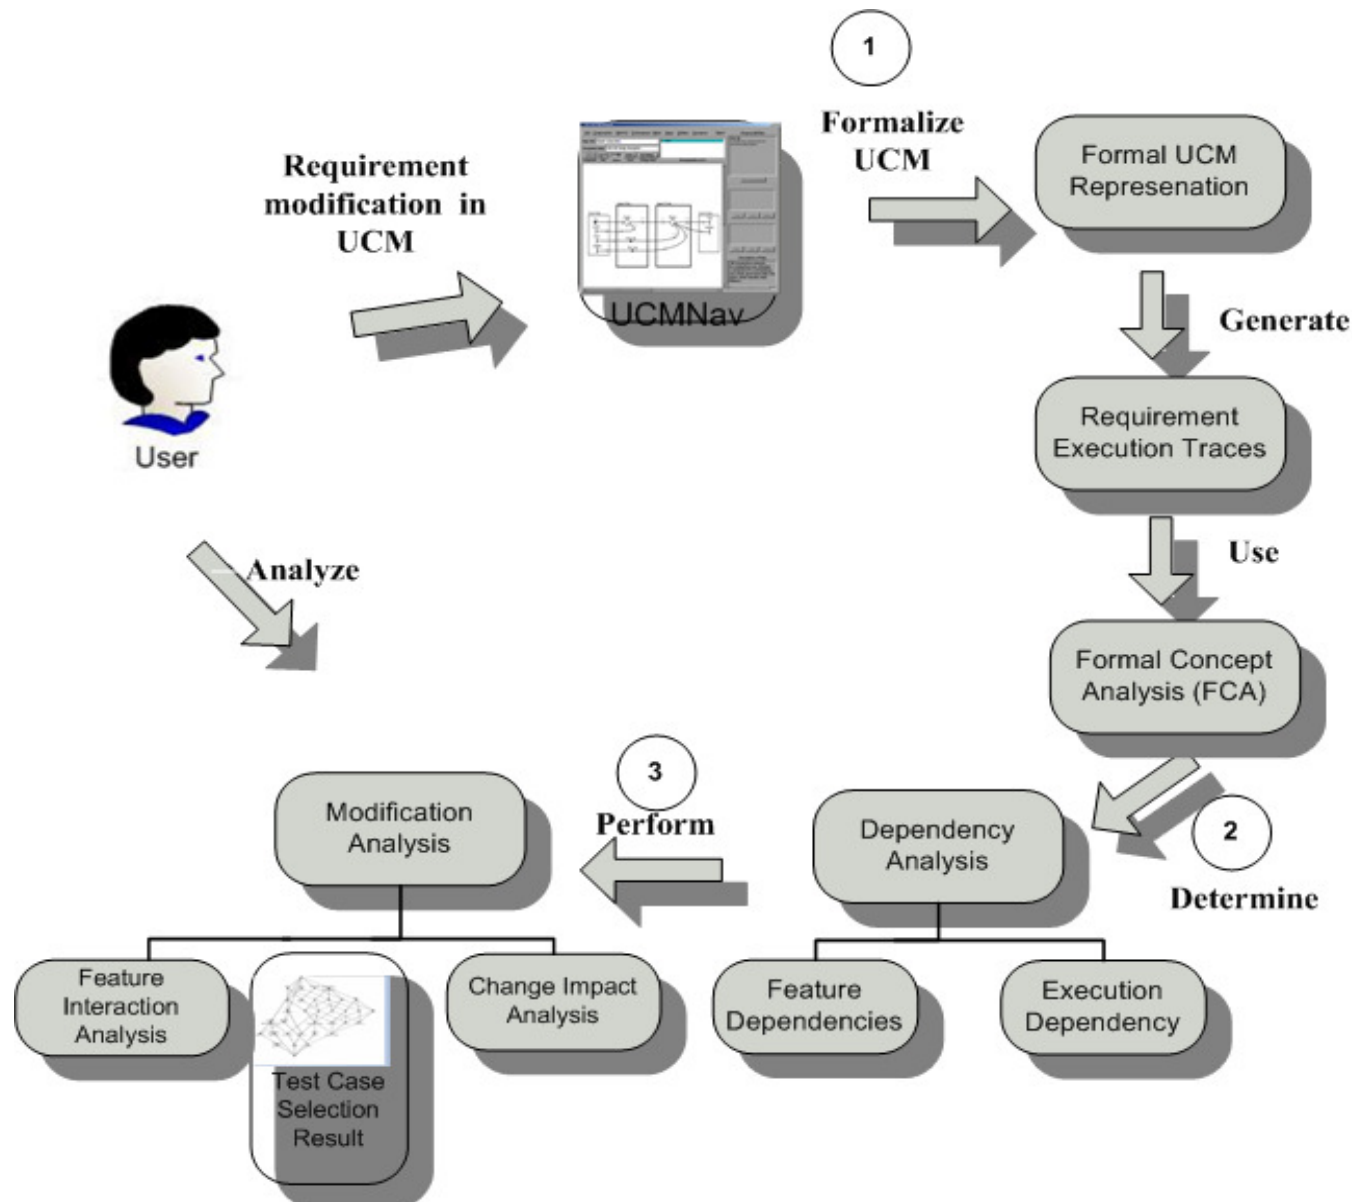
1

Formalize UCM

Formal UCM Represenation

Requirement modification in UCM

UCMNav

Generate

Requirement Execution Traces

User

Use

Analyze

Formal Concept Analysis (FCA)

3

Perform

Modification Analysis

Dependency Analysis

2

Determine

Feature Interaction Analysis

Test Case Selection Result

Change Impact Analysis

Feature Dependencies

Execution Dependency